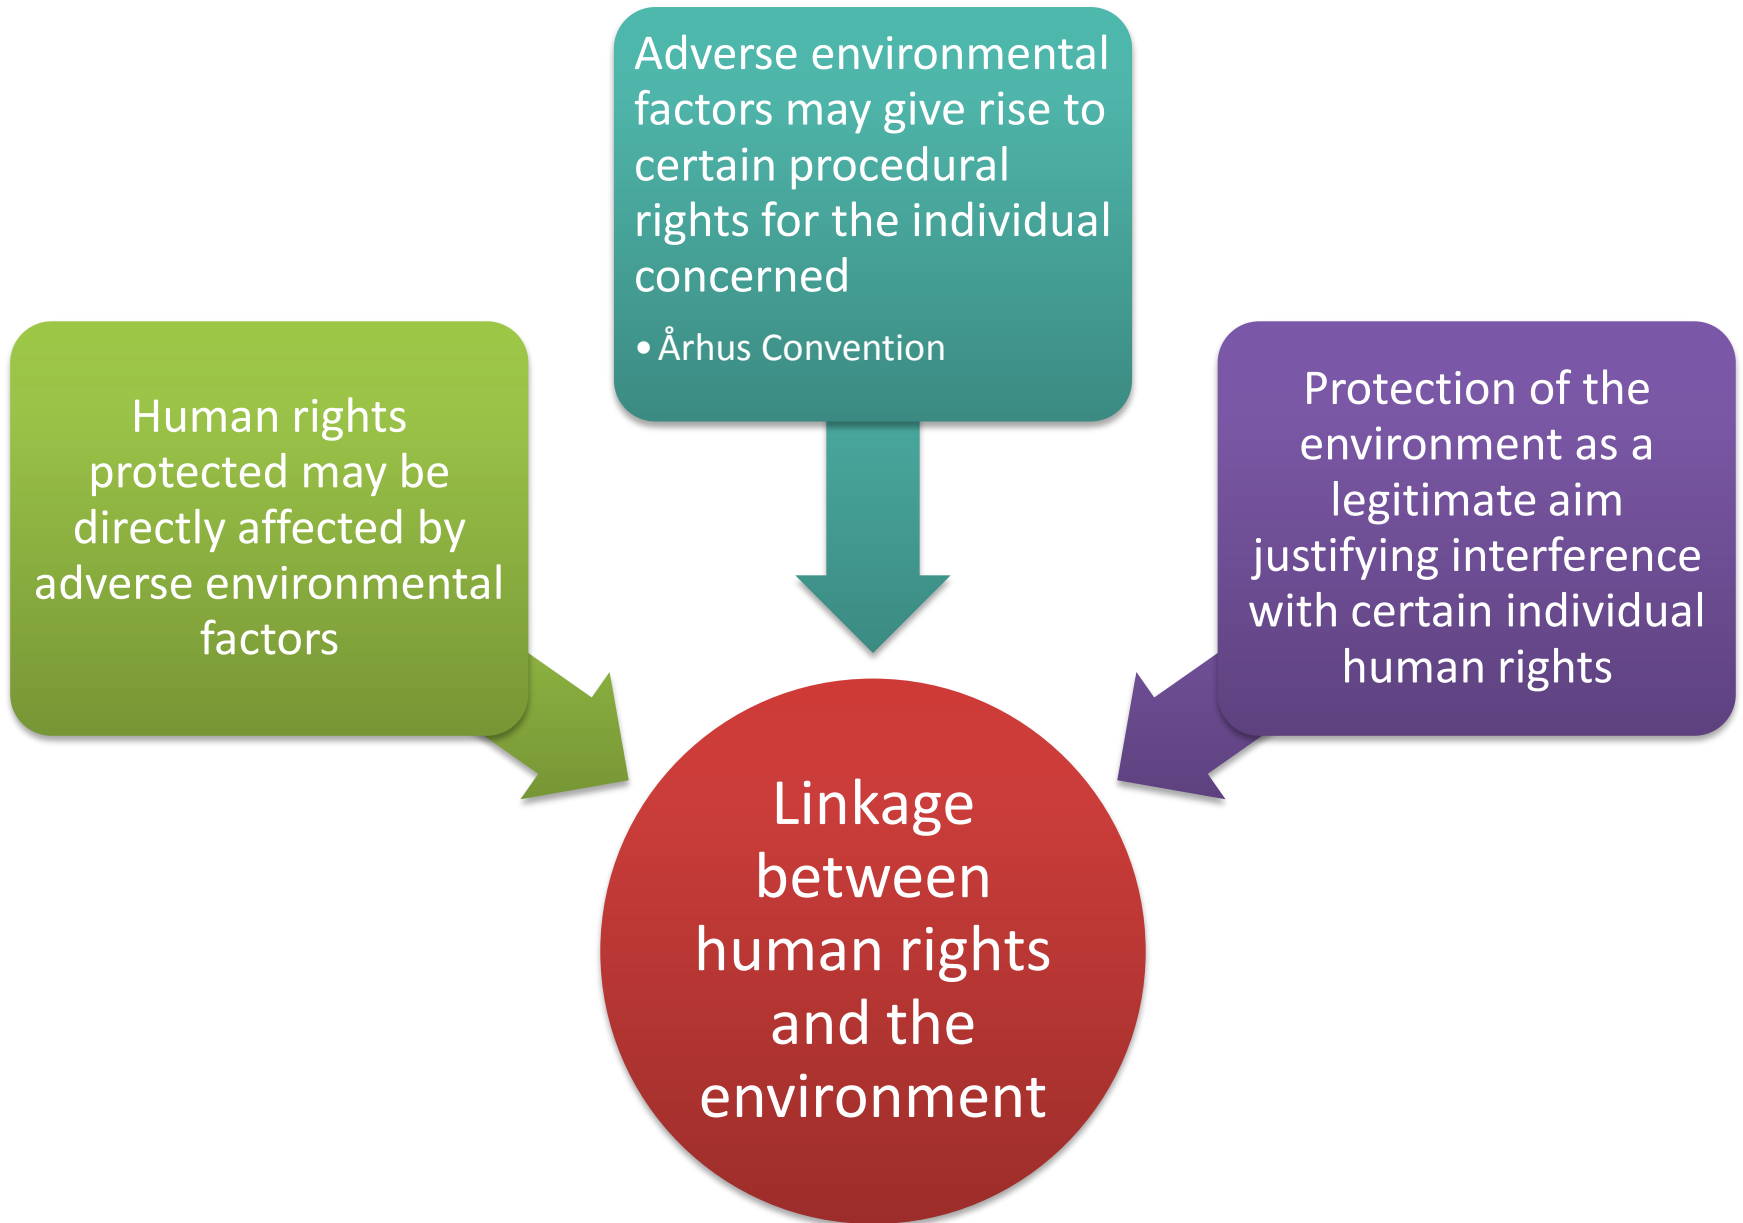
Adverse environmental factors may give rise to certain procedural rights for the individual concerned

• Århus Convention

Human rights protected may be directly affected by adverse environmental factors

Protection of the environment as a legitimate aim justifying interference with certain individual human rights

Linkage between human rights and the environment